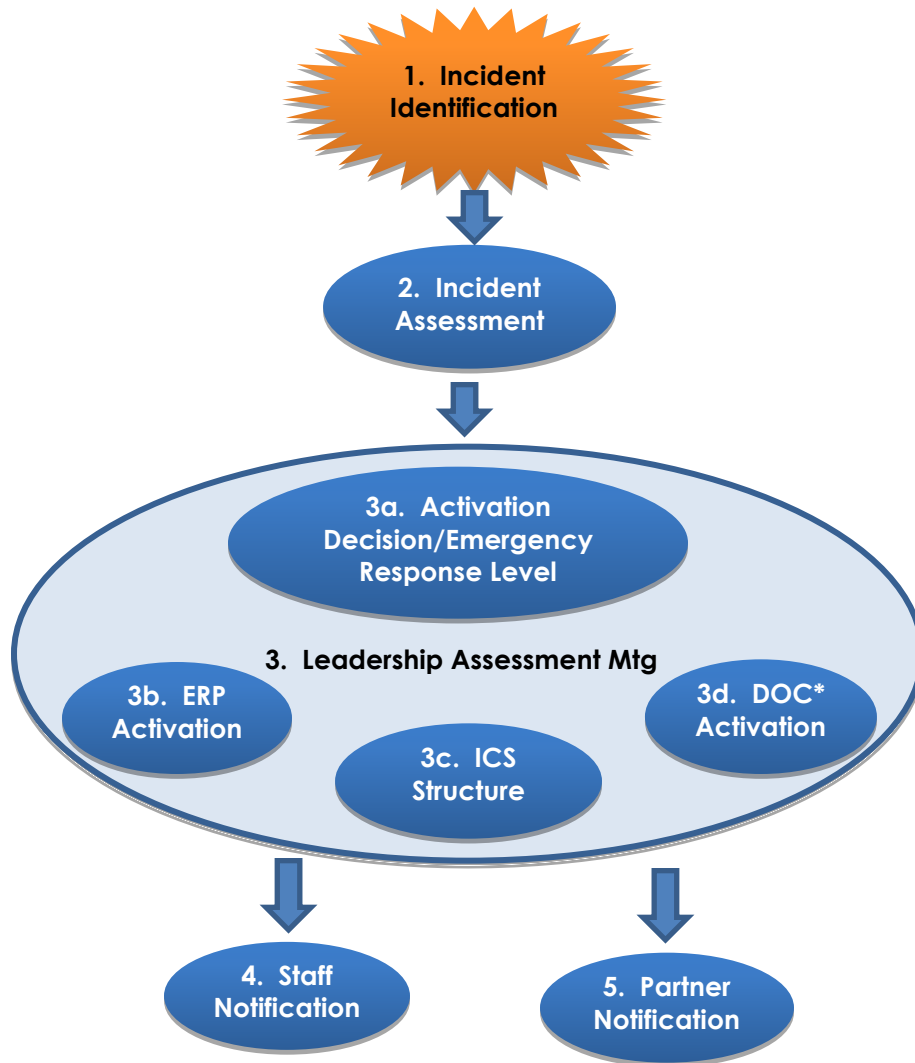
1. Incident Identification

2. Incident Assessment

3a. Activation Decision/Emergency Response Level

3. Leadership Assessment Mtg

3b. ERP Activation

3c. ICS Structure

3d. DOC* Activation

4. Staff Notification

5. Partner Notification